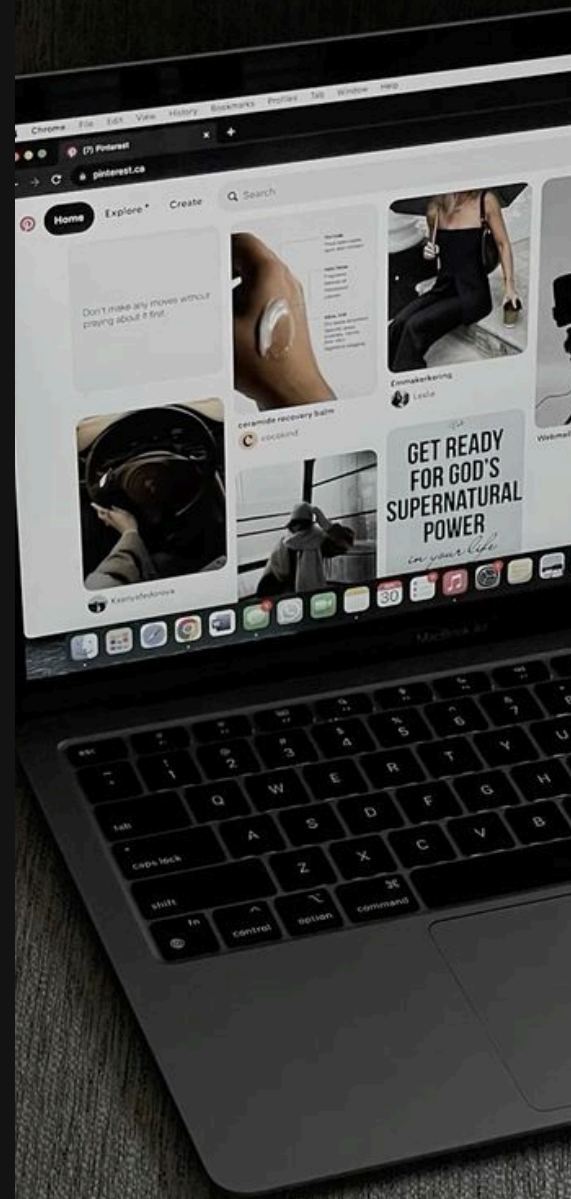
Chrome File Edit View History Bookmarks Profiles Tab Window Help

(7) Pinterest

pinterest.ca

Home Explore Create Search

Don't make any moves without praying about it first.

ceramide recovery balm

cocokind

Emmakerkering

Leslie

Webmail

Kseniyafedorova

GET READY FOR GOD'S SUPERNATURAL POWER in your life

30

MacBook Air

esc

~ ` ! 1 @ 2 # 3 $ 4 % 5 ^ 6 & 7

tab Q W E R T Y U

caps lock A S D F G H

shift Z X C V B

fn control option command